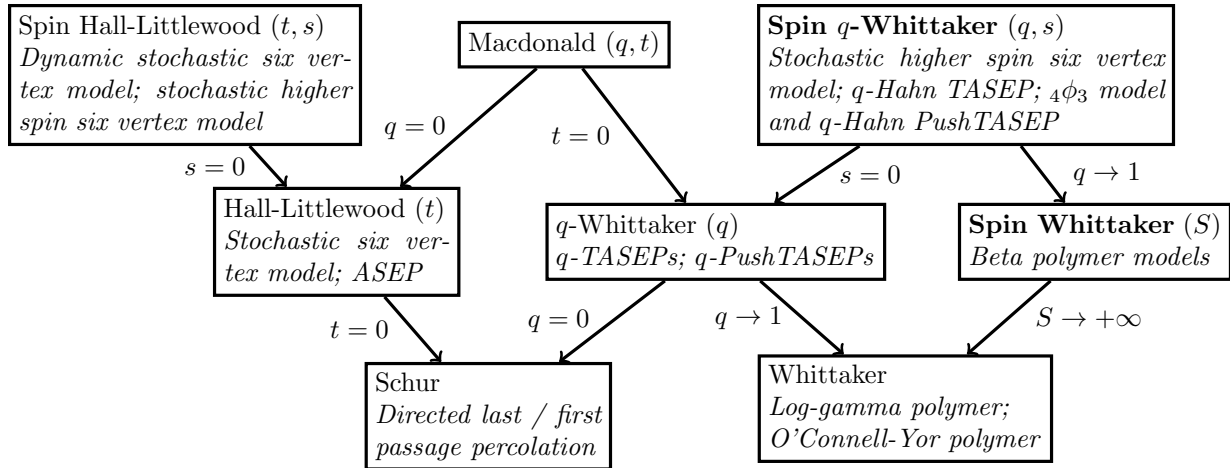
Spin Hall-Littlewood $(t, s)$
*Dynamic stochastic six vertex model; stochastic higher spin six vertex model*

Macdonald $(q, t)$

**Spin $q$-Whittaker** $(q, s)$
*Stochastic higher spin six vertex model; q-Hahn TASEP; ${}_4\phi_3$ model and q-Hahn PushTASEP*

$q = 0$

$t = 0$

$s = 0$

$s = 0$

$q \to 1$

Hall-Littlewood $(t)$
*Stochastic six vertex model; ASEP*

$q$-Whittaker $(q)$
*q-TASEPs; q-PushTASEPs*

**Spin Whittaker** $(S)$
*Beta polymer models*

$t = 0$

$q = 0$

$q \to 1$

$S \to +\infty$

Schur
*Directed last / first passage percolation*

Whittaker
*Log-gamma polymer; O'Connell-Yor polymer*